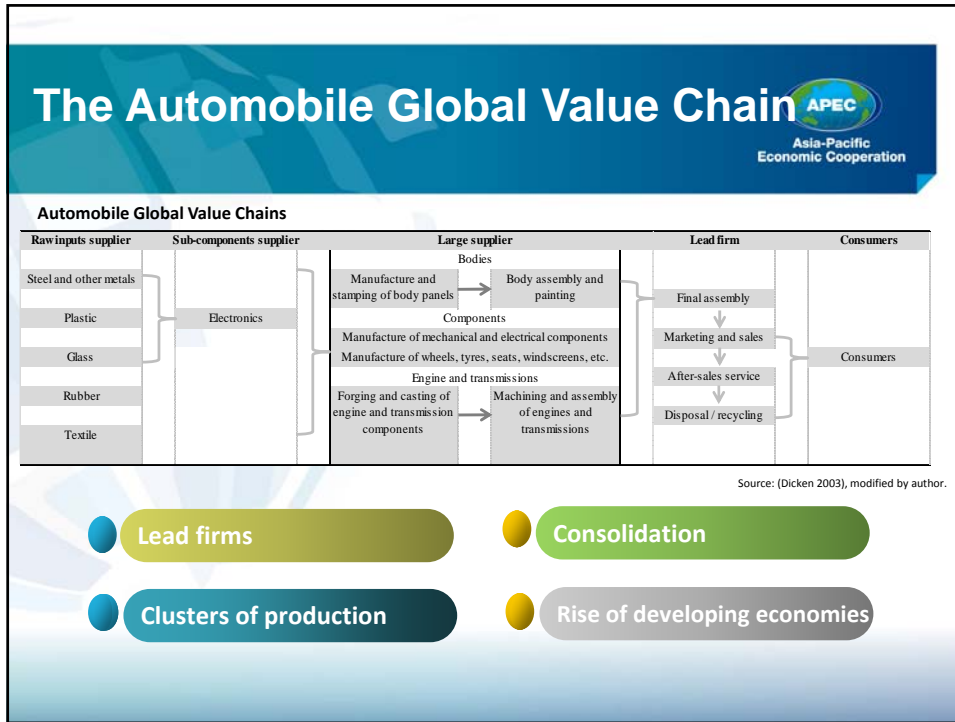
The Automobile Global Value Chain

APEC
Asia-Pacific Economic Cooperation

Automobile Global Value Chains

| Rawinputs supplier | Sub-components supplier | Large supplier | | Lead firm | Consumers |
|---|---|---|---|---|---|
| | | Bodies | | | |
| Steel and other metals | | Manufacture and stamping of body panels | Body assembly and painting | Final assembly | |
| Plastic | Electronics | Components | | Marketing and sales | |
| | | Manufacture of mechanical and electrical components | | | |
| Glass | | Manufacture of wheels, tyres, seats, windscreens, etc. | | | Consumers |
| | | Engine and transmissions | | After-sales service | |
| Rubber | | Forging and casting of engine and transmission components | Machining and assembly of engines and transmissions | | |
| Textile | | | | Disposal / recycling | |

Source: (Dicken 2003), modified by author.

Lead firms

Consolidation

Clusters of production

Rise of developing economies